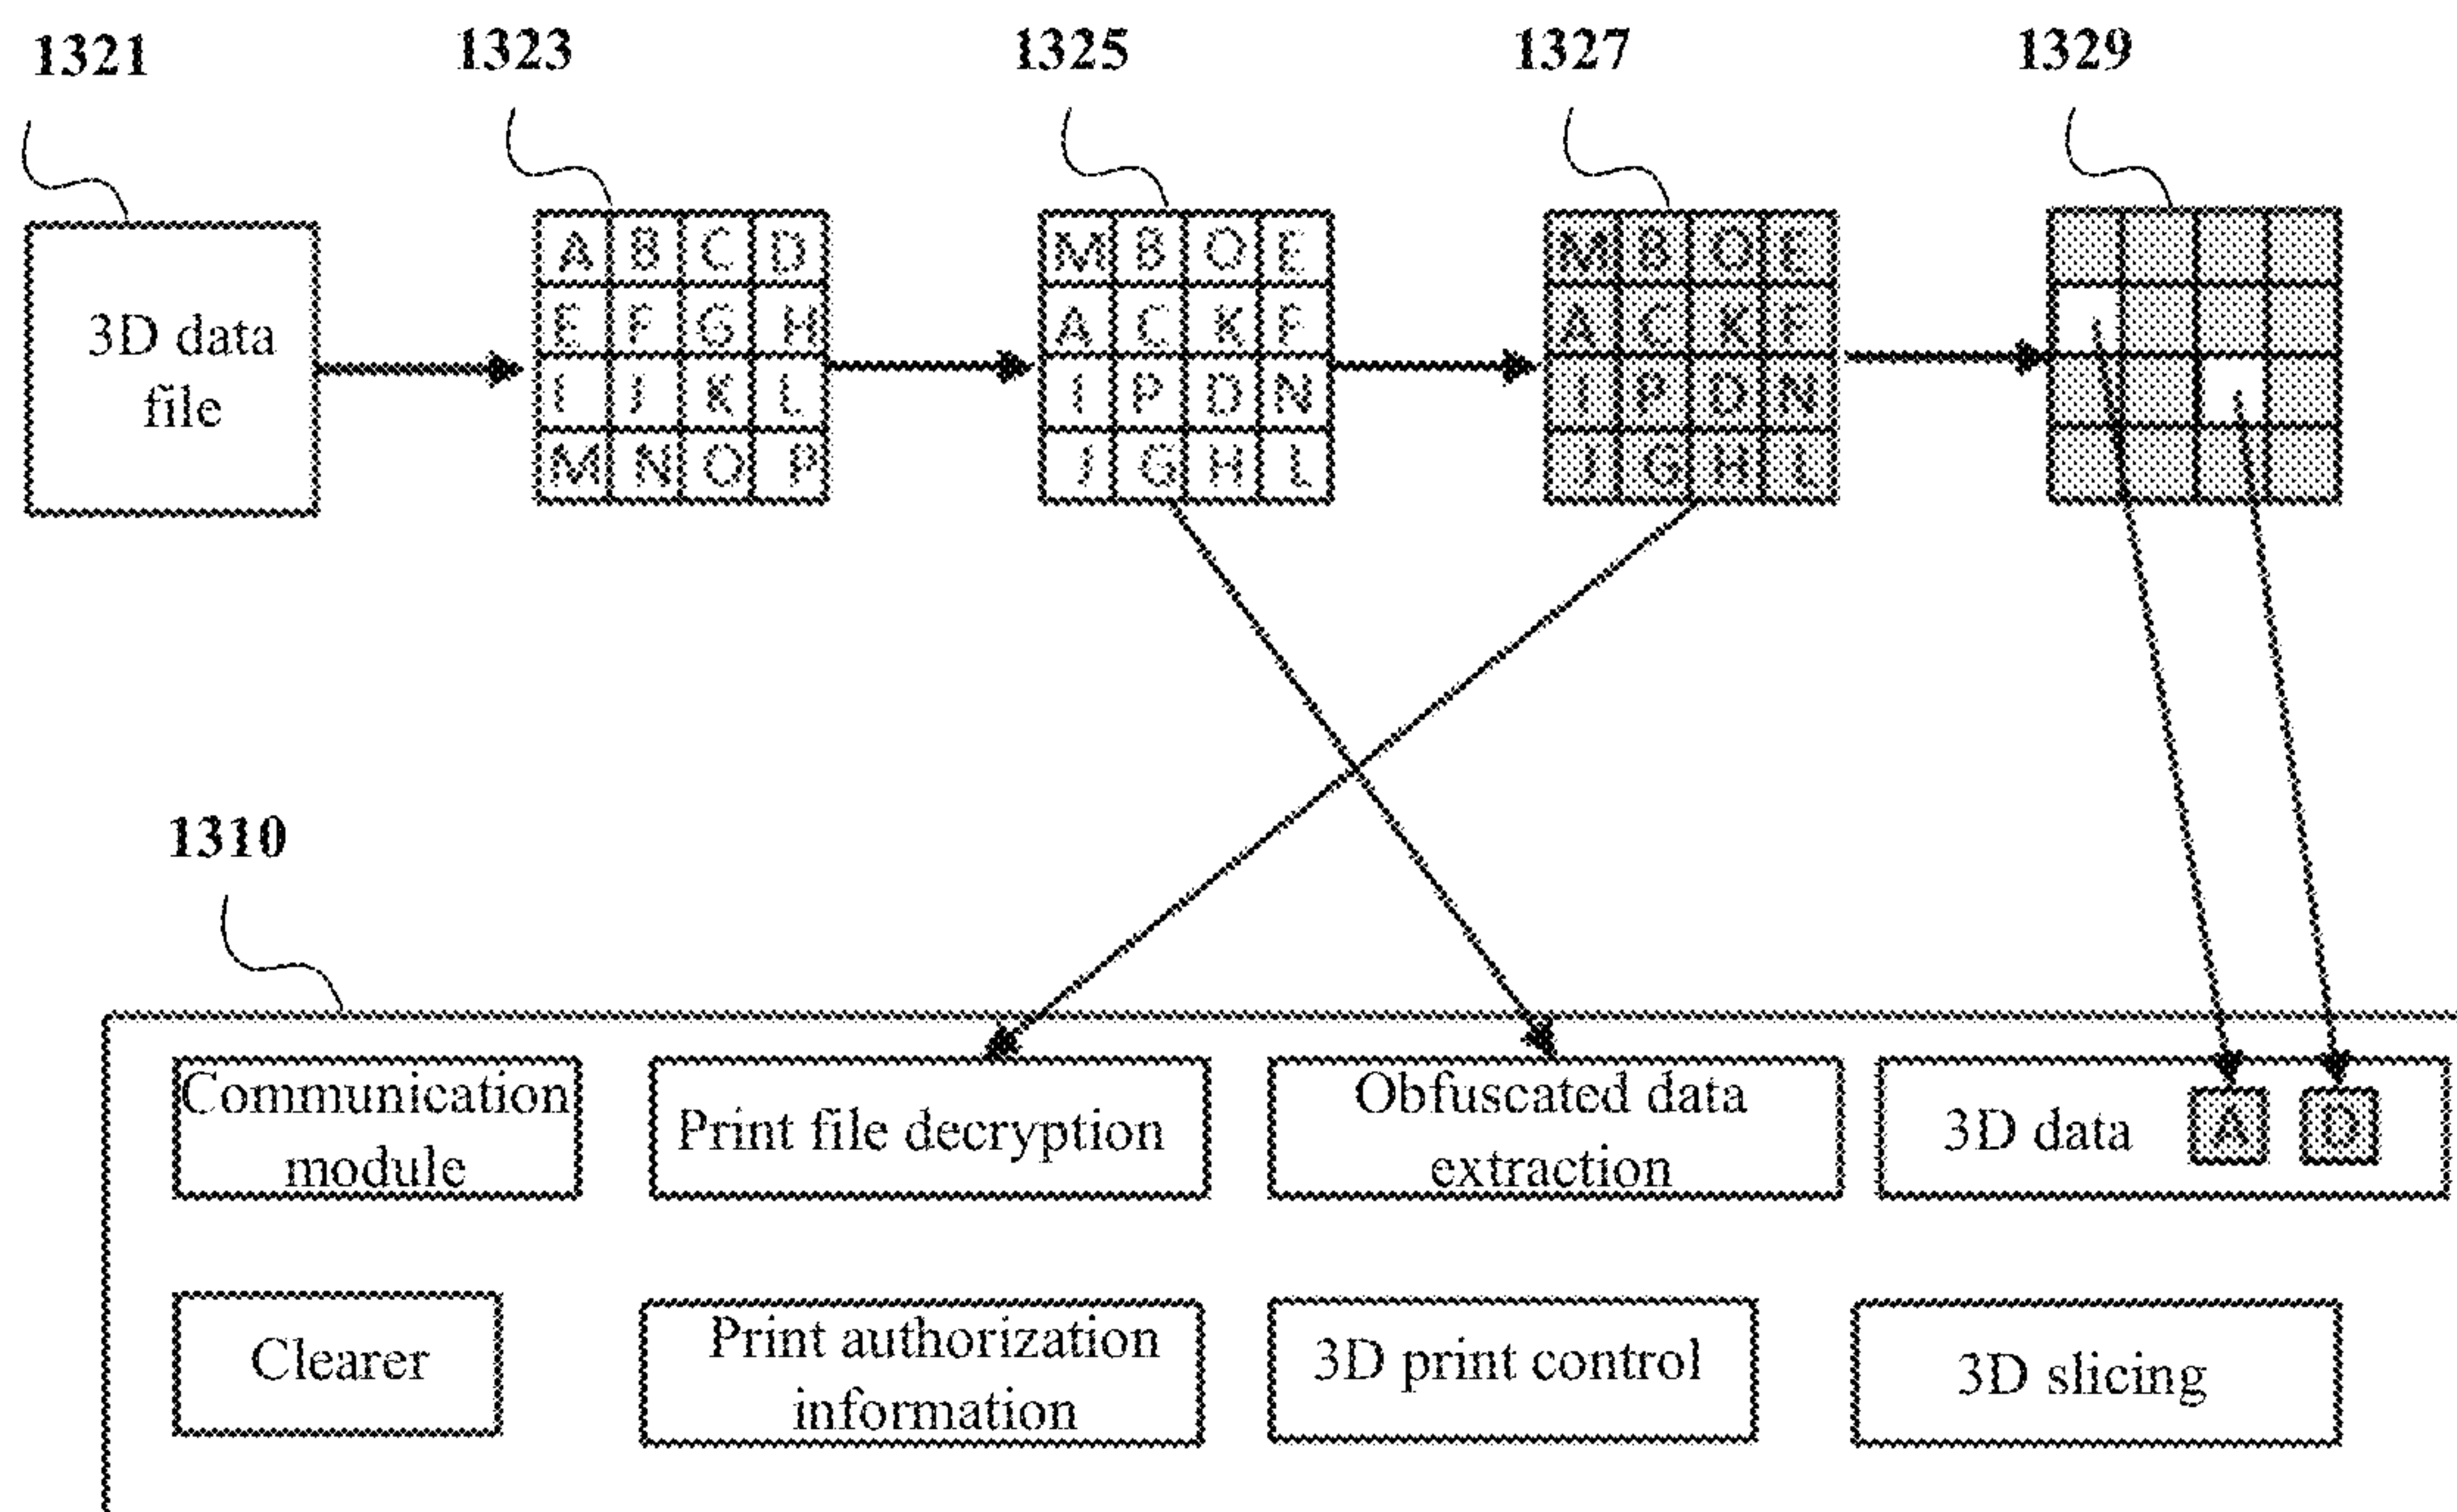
1321 1323 1325 1327 1329

3D data file

| A | B | C | D |
|---|---|---|---|
| E | F | G | H |
| I | J | K | L |
| M | N | O | P |

| M | B | O | E |
|---|---|---|---|
| A | C | K | F |
| I | P | D | N |
| J | G | H | L |

| M | B | O | E |
|---|---|---|---|
| A | C | K | F |
| I | P | D | N |
| J | G | H | L |

1310

Communication module
Print file decryption
Obfuscated data extraction
3D data A D

Clearer
Print authorization information
3D print control
3D slicing